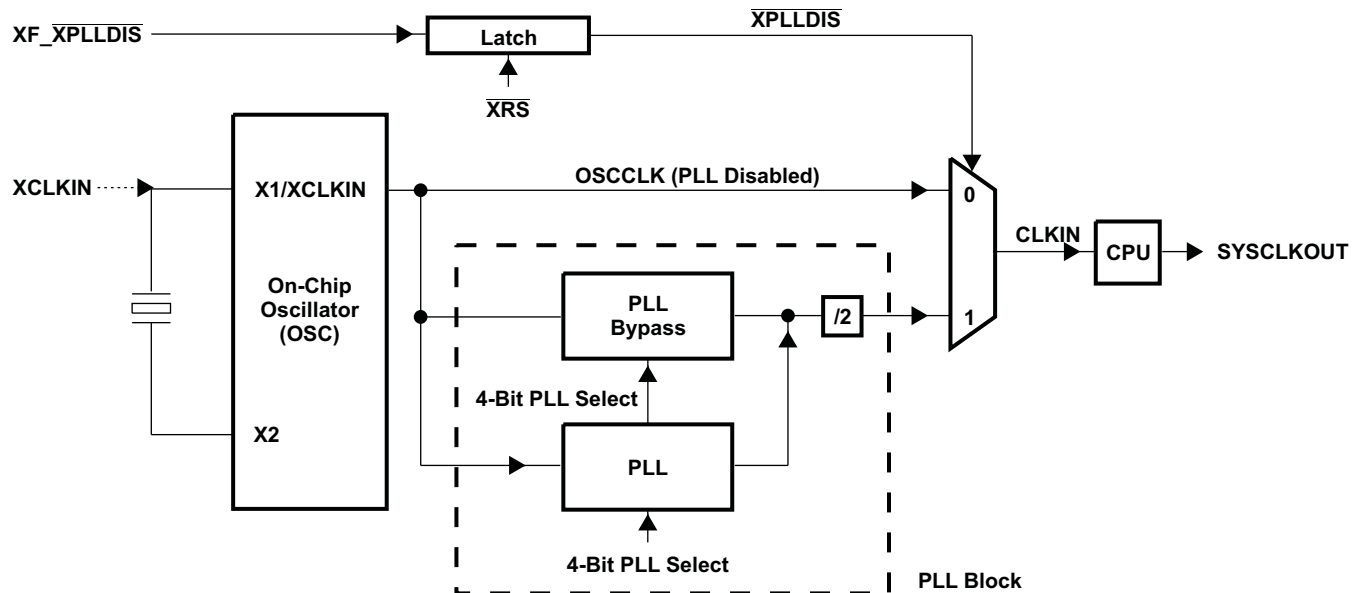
XF_$\overline{\text{XPLLDIS}}$

Latch

$\overline{\text{XPLLDIS}}$

$\overline{\text{XRS}}$

XCLKIN

X1/XCLKIN

OSCCLK (PLL Disabled)

0

On-Chip Oscillator (OSC)

PLL Bypass

/2

1

CLKIN

CPU

SYSCLKOUT

4-Bit PLL Select

X2

PLL

4-Bit PLL Select

PLL Block